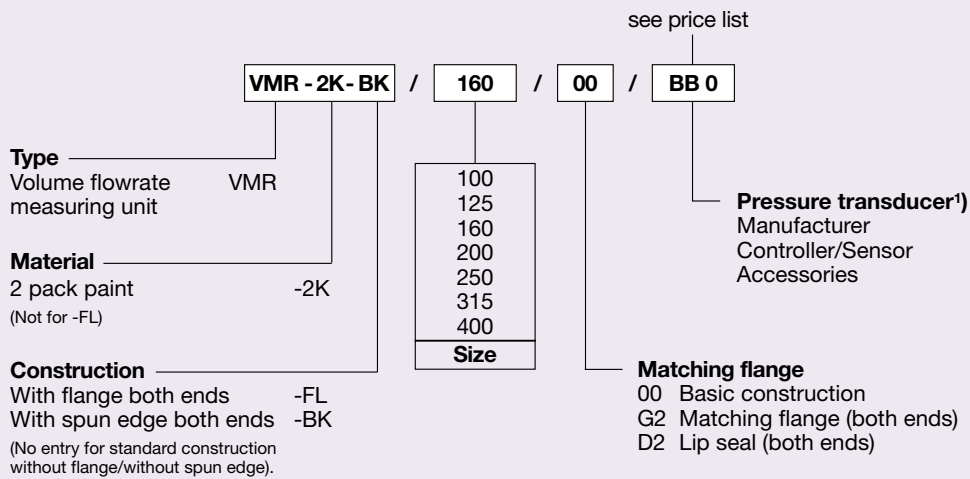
see price list

VMR - 2K - BK / 160 / 00 / BB 0

**Type**
Volume flowrate measuring unit VMR

**Material**
2 pack paint -2K
(Not for -FL)

**Construction**
With flange both ends -FL
With spun edge both ends -BK
(No entry for standard construction without flange/without spun edge).

| 100 |
|---|
| 125 |
| 160 |
| 200 |
| 250 |
| 315 |
| 400 |
| **Size** |

**Pressure transducer$^{1)}$**
Manufacturer
Controller/Sensor
Accessories

**Matching flange**
00 Basic construction
G2 Matching flange (both ends)
D2 Lip seal (both ends)